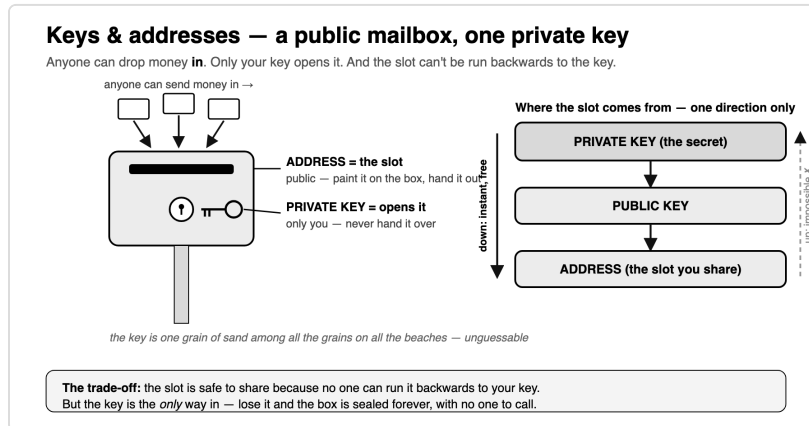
Keys & addresses — a public mailbox, one private key

Anyone can drop money **in**. Only your key opens it. And the slot can't be run backwards to the key.

anyone can send money in →

ADDRESS = the slot
public — paint it on the box, hand it out

PRIVATE KEY = opens it
only you — never hand it over

Where the slot comes from — one direction only

down: instant, free

PRIVATE KEY (the secret)

PUBLIC KEY

ADDRESS (the slot you share)

up: impossible ✗

the key is one grain of sand among all the grains on all the beaches — unguessable

**The trade-off:** the slot is safe to share because no one can run it backwards to your key. But the key is the *only* way in — lose it and the box is sealed forever, with no one to call.